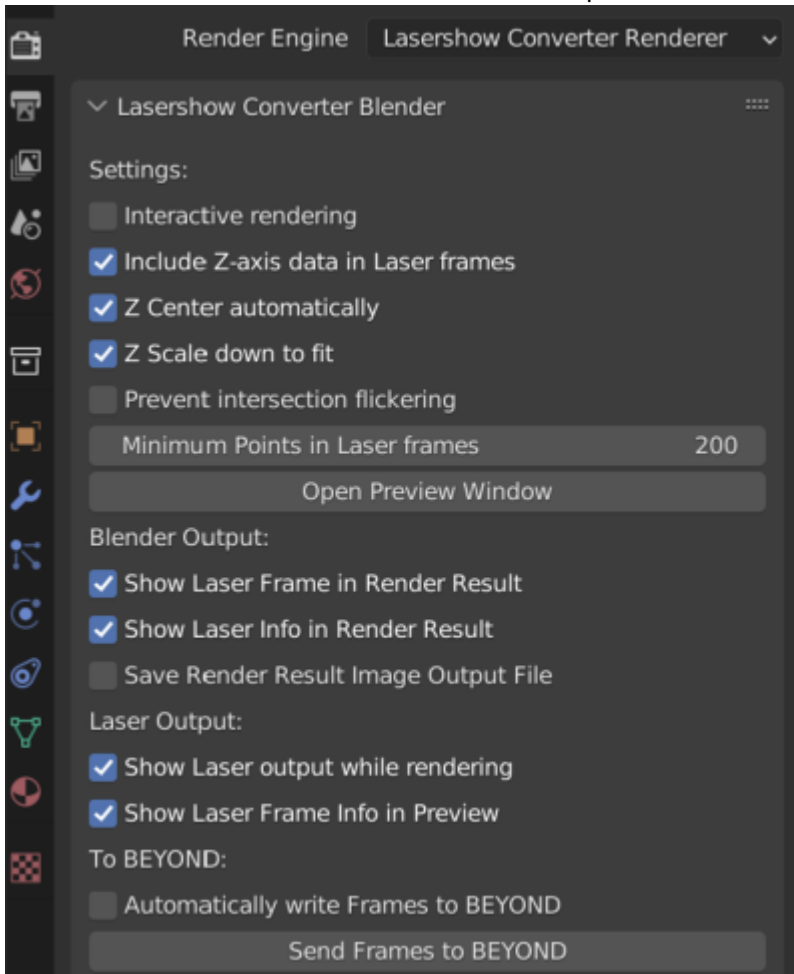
Render Engine Lasershow Converter Renderer

Lasershow Converter Blender

Settings:

Interactive rendering

Include Z-axis data in Laser frames

Z Center automatically

Z Scale down to fit

Prevent intersection flickering

Minimum Points in Laser frames 200

Open Preview Window

Blender Output:

Show Laser Frame in Render Result

Show Laser Info in Render Result

Save Render Result Image Output File

Laser Output:

Show Laser output while rendering

Show Laser Frame Info in Preview

To BEYOND:

Automatically write Frames to BEYOND

Send Frames to BEYOND